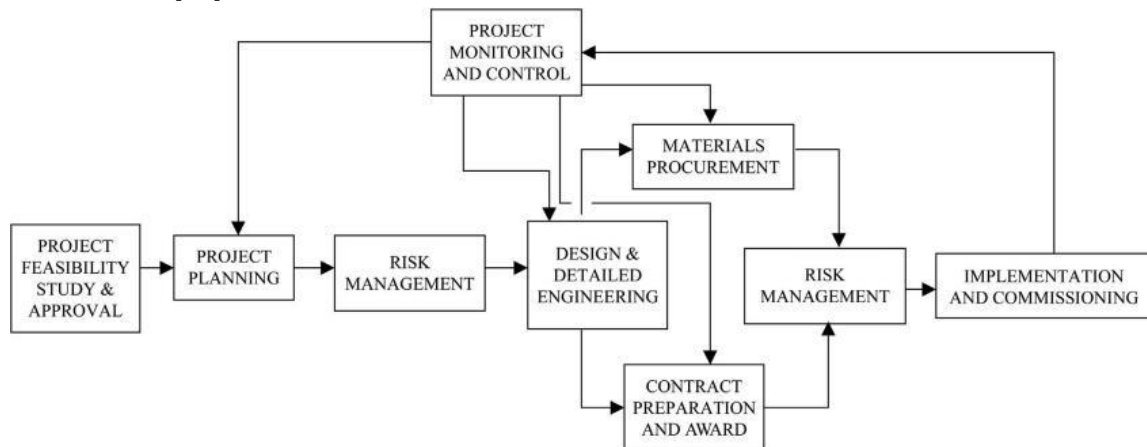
PROJECT MONITORING AND CONTROL

MATERIALS PROCUREMENT

PROJECT FEASIBILITY STUDY & APPROVAL

PROJECT PLANNING

RISK MANAGEMENT

DESIGN & DETAILED ENGINEERING

RISK MANAGEMENT

IMPLEMENTATION AND COMMISSIONING

CONTRACT PREPARATION AND AWARD